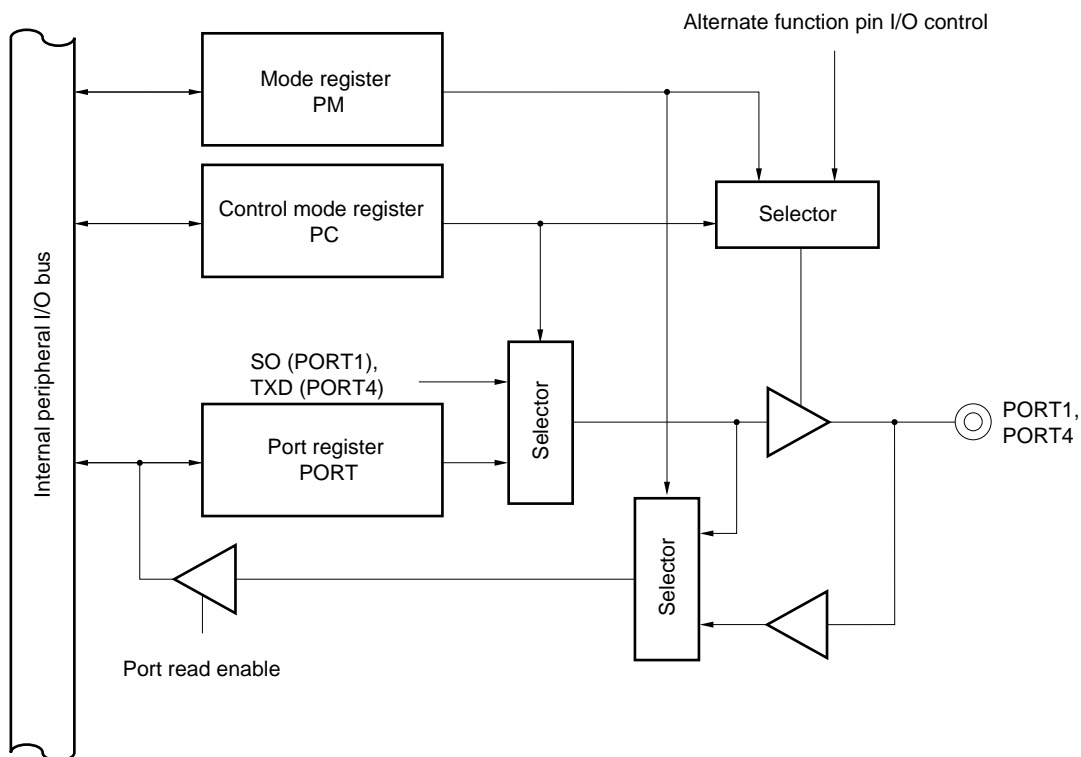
Alternate function pin I/O control

Internal peripheral I/O bus

Mode register
PM

Control mode register
PC

Selector

SO (PORT1),
TXD (PORT4)

Selector

Port register
PORT

PORT1,
PORT4

Selector

Port read enable